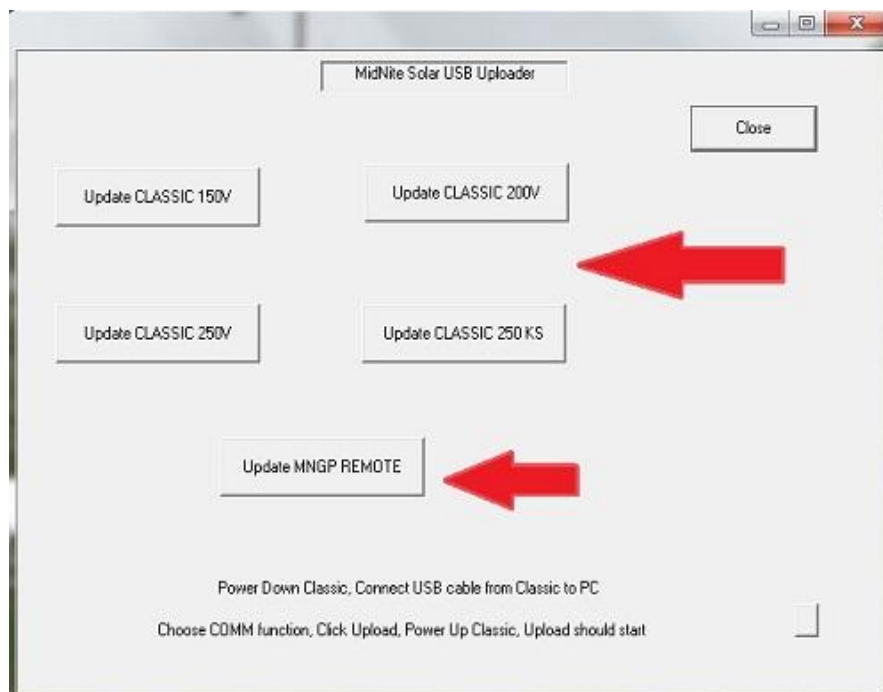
MidNite Solar USB Uploader

Close

Update CLASSIC 150V

Update CLASSIC 200V

Update CLASSIC 250V

Update CLASSIC 250 KS

Update MNGP REMOTE

Power Down Classic, Connect USB cable from Classic to PC

Choose COMM function, Click Upload, Power Up Classic, Upload should start